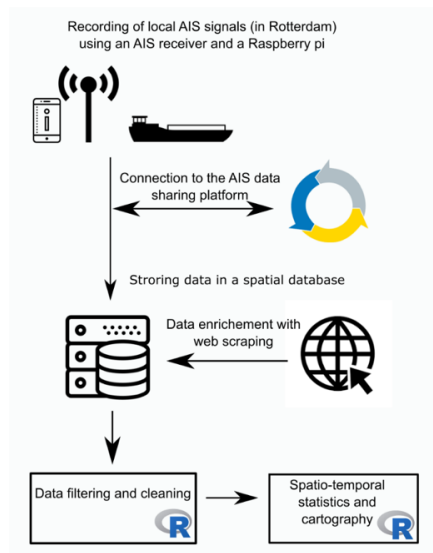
Recording of local AIS signals (in Rotterdam) using an AIS receiver and a Raspberry pi

Connection to the AIS data sharing platform

Stroring data in a spatial database

Data enrichement with web scraping

Data filtering and cleaning

R

Spatio-temporal statistics and cartography

R